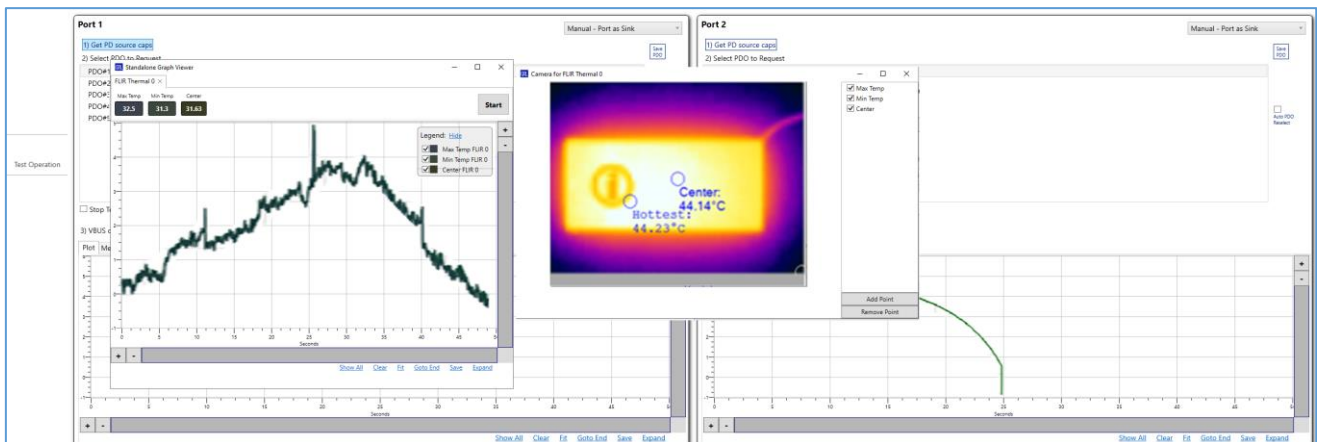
Port 1

Manual - Port as Sink

1) Get PD source caps

Save PDO

2) Select PDO to Request

PDO#1
PDO#2
PDO#3
PDO#4
PDO#5

Test Operation

Stop T

3) VBUS c

Plot Me

Standalone Graph Viewer

FLIR Thermal 0 ×

Max Temp
32.5

Min Temp
31.3

Center
31.63

Start

Legend: Hide
Max Temp FLIR 0
Min Temp FLIR 0
Center FLIR 0

0 5 10 15 20 25 30 35 40 45 50
Seconds

+ -

Show All Clear Fit Goto End Save Expand

Camera for FLIR Thermal 0

Center:
44.14°C

Hottest:
44.23°C

Max Temp
Min Temp
Center

Add Point

Remove Point

0 5 10 15 20 25 30 35 40 45 50
Seconds

+ -

Show All Clear Fit Goto End Save Expand

Port 2

Manual - Port as Sink

1) Get PD source caps

Save PDO

2) Select PDO to Request

Auto PDO Reselect

+ -

5 10 15 20 25 30 35 40 45 50
Seconds

+ -

Show All Clear Fit Goto End Save Expand